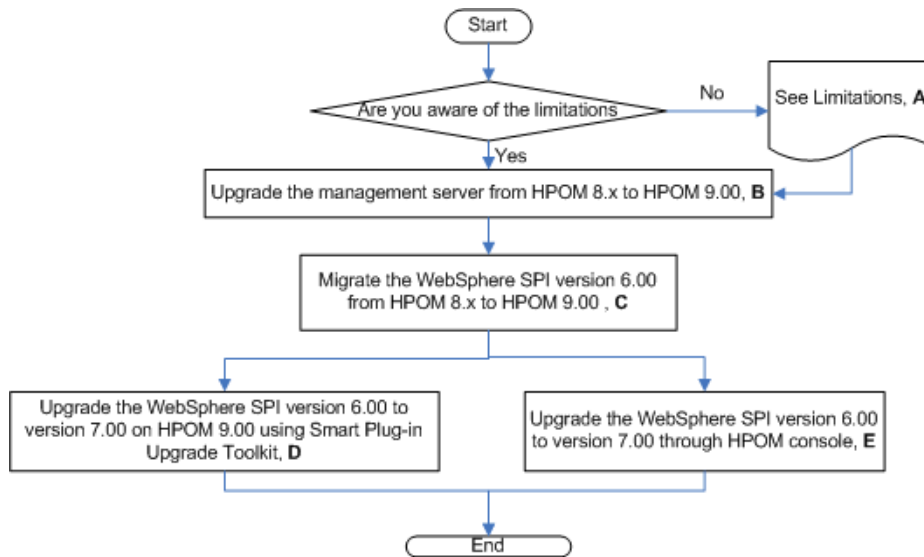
Start

Are you aware of the limitations

No

See Limitations, A

Yes

Upgrade the management server from HPOM 8.x to HPOM 9.00, **B**

Migrate the WebSphere SPI version 6.00 from HPOM 8.x to HPOM 9.00 , **C**

Upgrade the WebSphere SPI version 6.00 to version 7.00 on HPOM 9.00 using Smart Plug-in Upgrade Toolkit, **D**

Upgrade the WebSphere SPI version 6.00 to version 7.00 through HPOM console, **E**

End